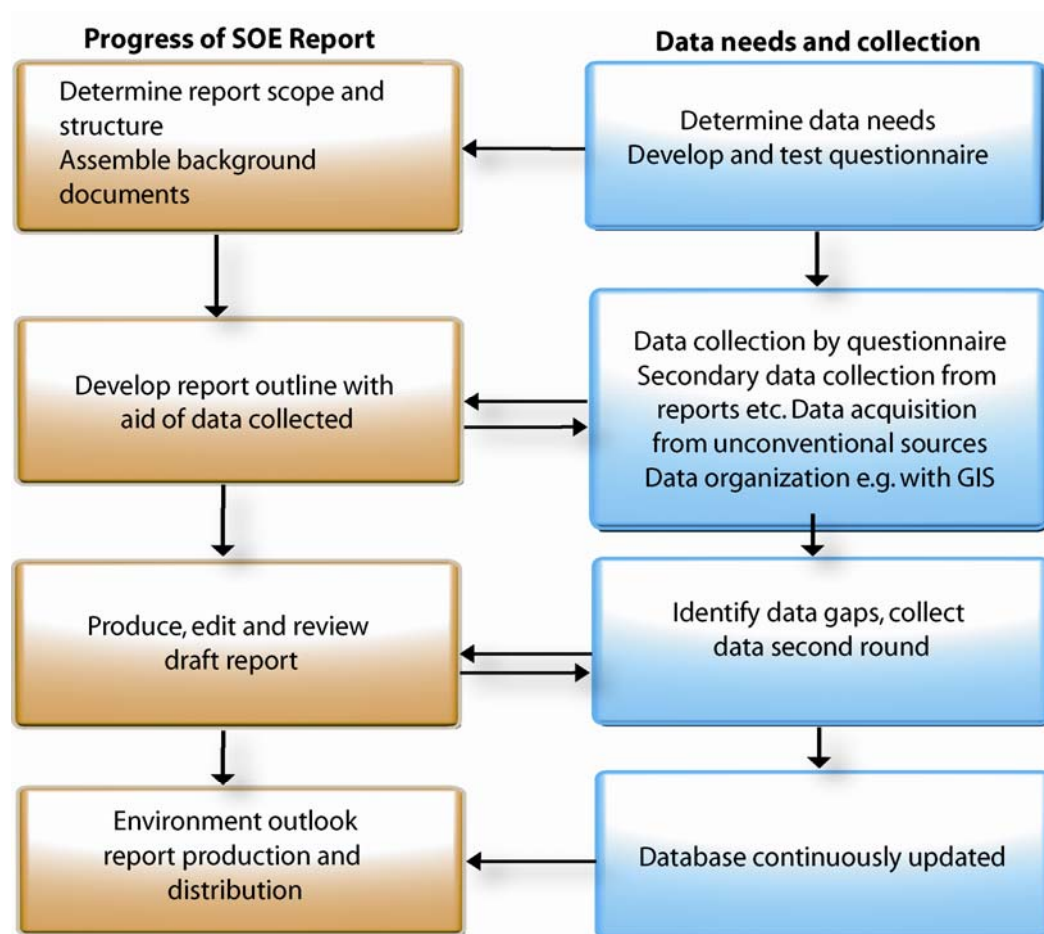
Progress of SOE Report

Determine report scope and structure
Assemble background documents

Develop report outline with aid of data collected

Produce, edit and review draft report

Environment outlook report production and distribution

Data needs and collection

Determine data needs
Develop and test questionnaire

Data collection by questionnaire
Secondary data collection from reports etc. Data acquisition from unconventional sources
Data organization e.g. with GIS

Identify data gaps, collect data second round

Database continuously updated